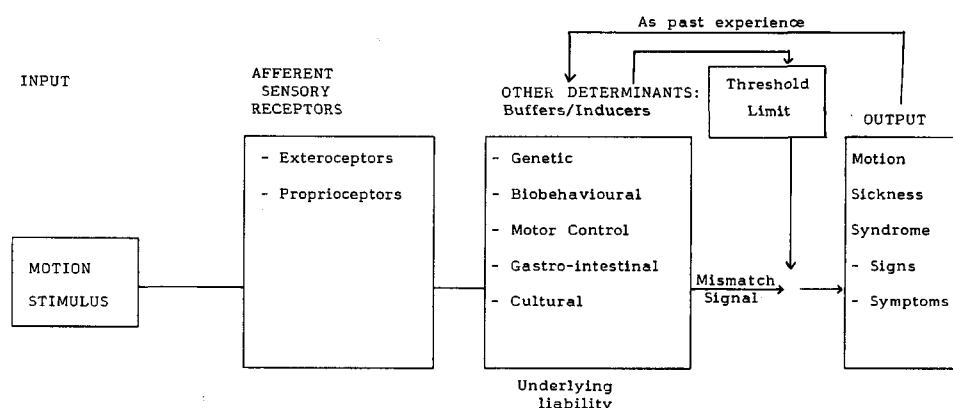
As past experience

INPUT

AFFERENT SENSORY RECEPTORS

OTHER DETERMINANTS: Buffers/Inducers

Threshold Limit

OUTPUT

MOTION STIMULUS

- Exteroceptors
- Proprioceptors

- Genetic
- Biobehavioural
- Motor Control
- Gastro-intestinal
- Cultural

Mismatch Signal

Motion Sickness Syndrome
- Signs
- Symptoms

Underlying liability